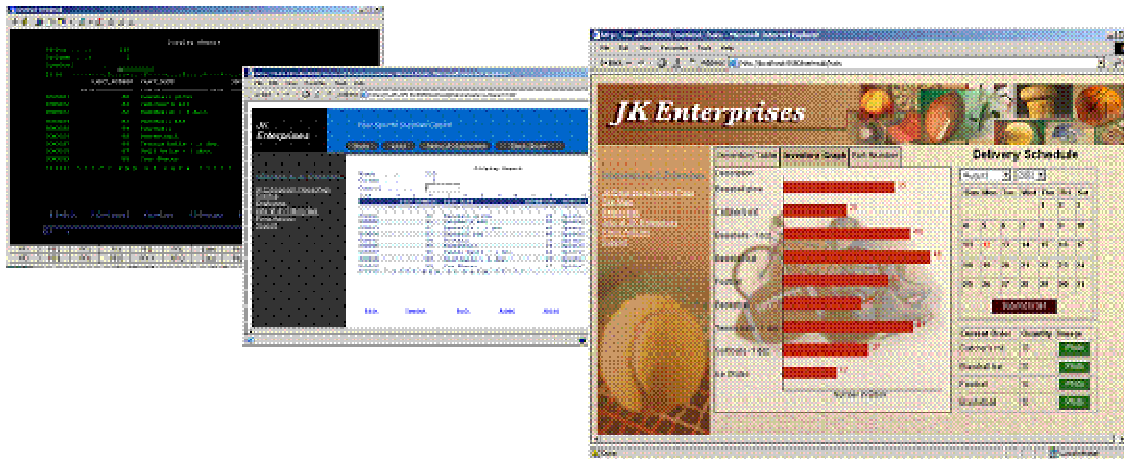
JK Enterprises

Delivery Schedule

Inventory Graph

JK Enterprises

| Sun | Mon | Tue | Wed | Thu | Fri | Sat |
|---|---|---|---|---|---|---|
| | | | | 1 | 2 | 3 |
| 4 | 5 | 6 | 7 | 8 | 9 | 10 |
| 11 | 12 | 13 | 14 | 15 | 16 | 17 |
| 18 | 19 | 20 | 21 | 22 | 23 | 24 |
| 25 | 26 | 27 | 28 | 29 | 30 | 31 |

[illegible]